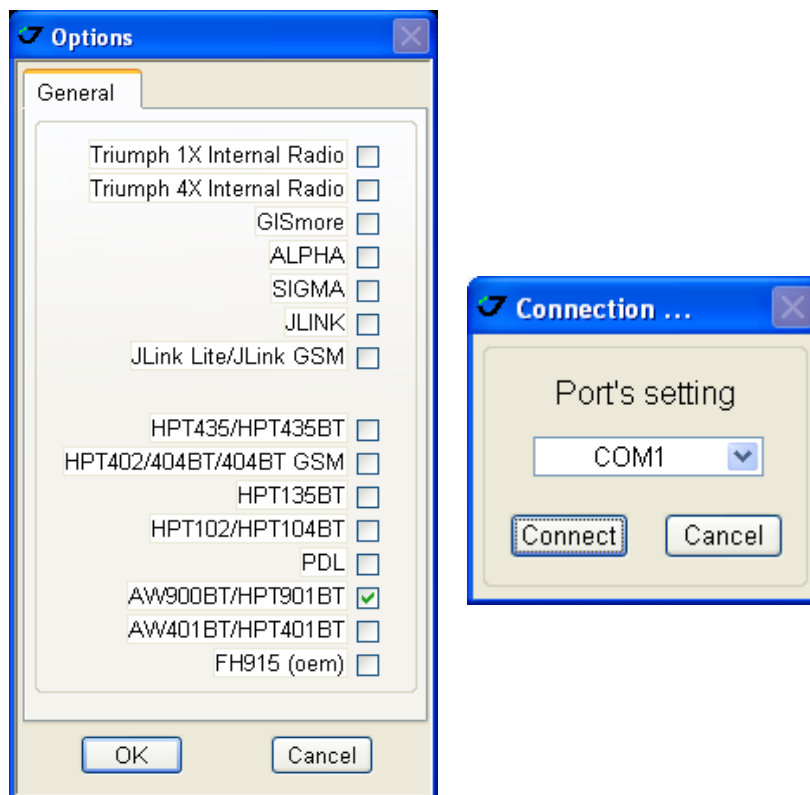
Options

General

Triumph 1X Internal Radio
Triumph 4X Internal Radio
GISmore
ALPHA
SIGMA
JLINK
JLink Lite/JLink GSM

HPT435/HPT435BT
HPT402/404BT/404BT GSM
HPT135BT
HPT102/HPT104BT
PDL
AW900BT/HPT901BT
AW401BT/HPT401BT
FH915 (oem)

OK
Cancel

Connection ...

Port's setting

COM1

Connect
Cancel